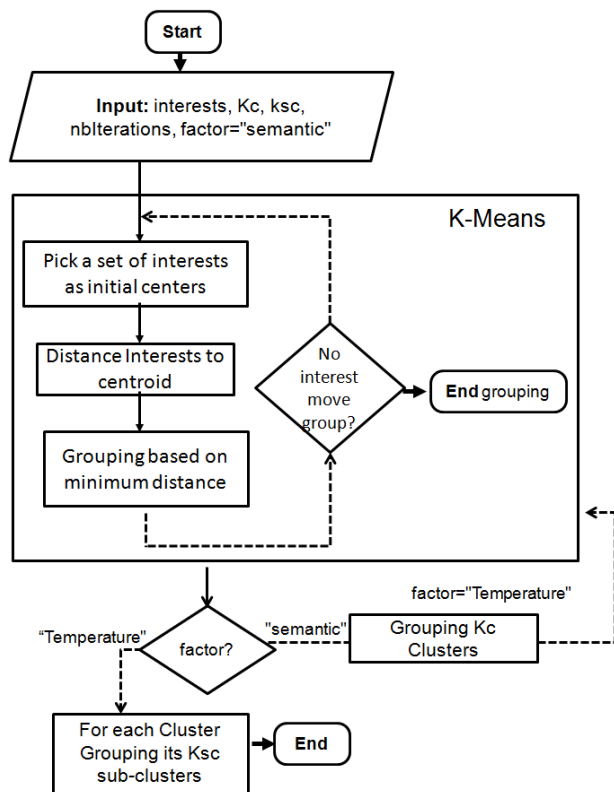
Start

Input: interests, Kc, ksc, nbIterations, factor="semantic"

K-Means

Pick a set of interests as initial centers

Distance Interests to centroid

Grouping based on minimum distance

No interest move group?

End grouping

factor="Temperature"

"Temperature"

factor?

"semantic"

Grouping Kc Clusters

For each Cluster Grouping its Ksc sub-clusters

End